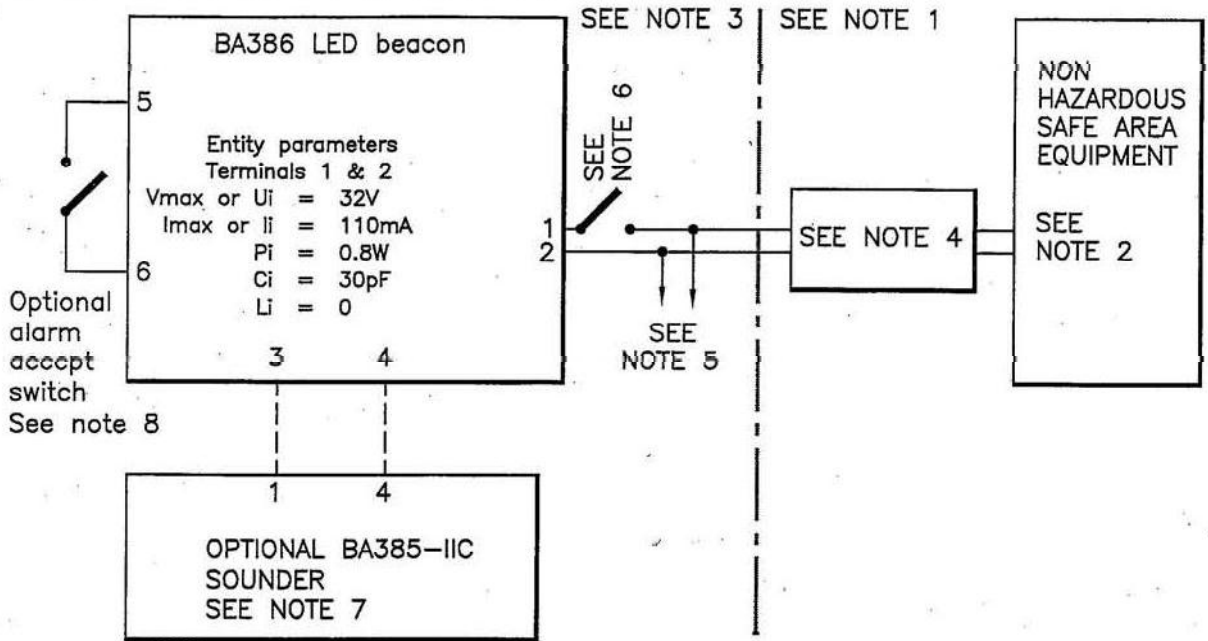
BA386 LED beacon

SEE NOTE 3

SEE NOTE 1

NON HAZARDOUS SAFE AREA EQUIPMENT

5

Entity parameters
Terminals 1 & 2
Vmax or Ui = 32V
Imax or Ii = 110mA
Pi = 0.8W
Ci = 30pF
Li = 0

SEE NOTE 6

1
2

SEE NOTE 4

SEE NOTE 2

6

Optional alarm accept switch See note 8

3 4

SEE NOTE 5

1 4

OPTIONAL BA385–IIC SOUNDER SEE NOTE 7